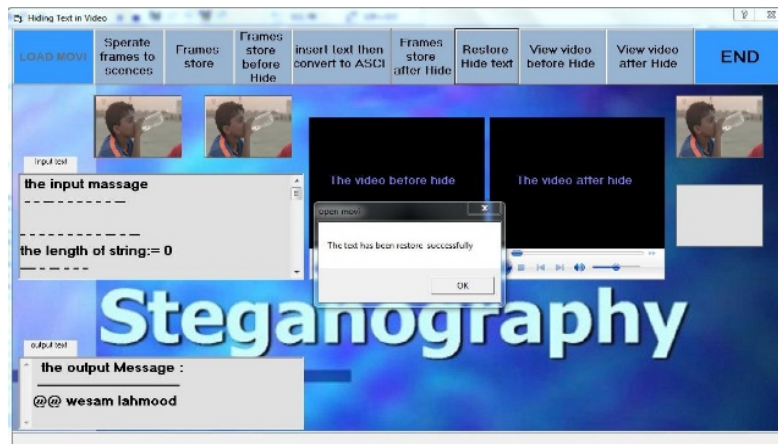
Hiding Text in Video

? X

LOAD MOVI

Sperate frames to scences

Frames store

Frames store before Hide

insert text then convert to ASCI

Frames store after Hide

Restore Hide text

View video before Hide

View video after Hide

END

Input text

the input massage

the length of string:= 0

The video before hide

The video after hide

open movi

The text has been restore successfully

OK

Steganography

output text

the output Message :

@@ wesam lahmood